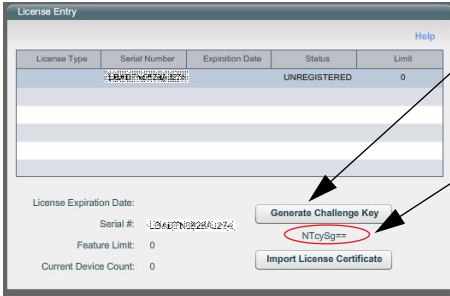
License Entry

Help

| License Type | Serial Number | Expiration Date | Status | Limit |
|---|---|---|---|---|
| | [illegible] | | UNREGISTERED | 0 |

License Expiration Date:

Serial #: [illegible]

Feature Limit: 0

Current Device Count: 0

Generate Challenge Key

NTcySg==

Import License Certificate